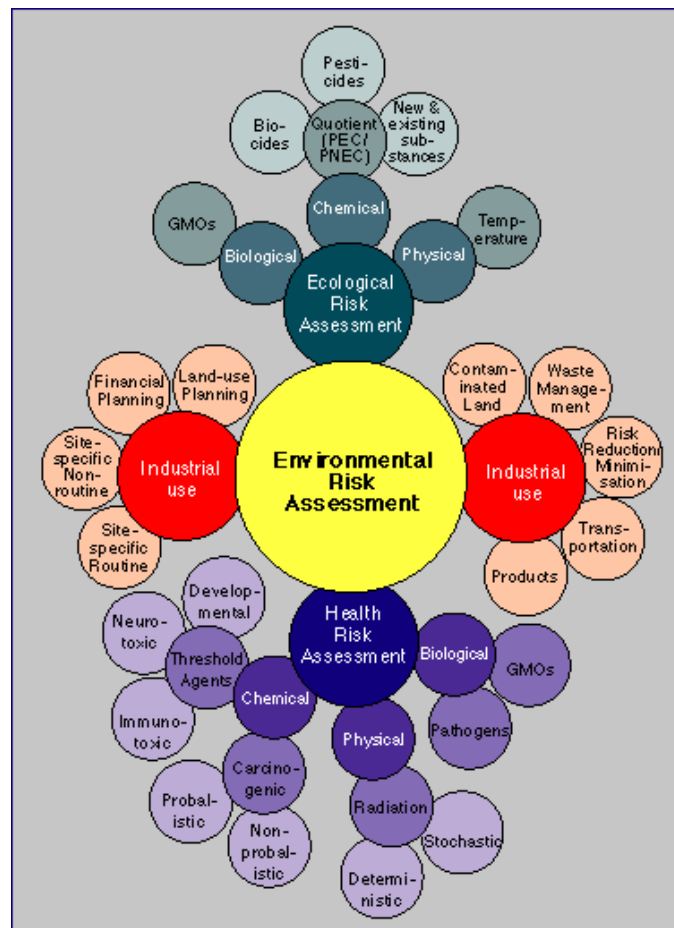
Pesticides

Biocides

Quotient (PEC/PNEC)

New & existing substances

GMOs

Chemical

Temperature

Biological

Physical

Ecological Risk Assessment

Financial Planning

Land-use Planning

Contaminated Land

Waste Management

Site-specific Nonroutine

Industrial use

Environmental Risk Assessment

Industrial use

Risk Reduction Minimisation

Site-specific Routine

Transportation

Products

Developmental

Neurotoxic

Threshold Agents

Health Risk Assessment

Biological

GMOs

Chemical

Immunotoxic

Pathogens

Physical

Carcinogenic

Probalistic

Radiation

Stochastic

Nonprobalistic

Deterministic